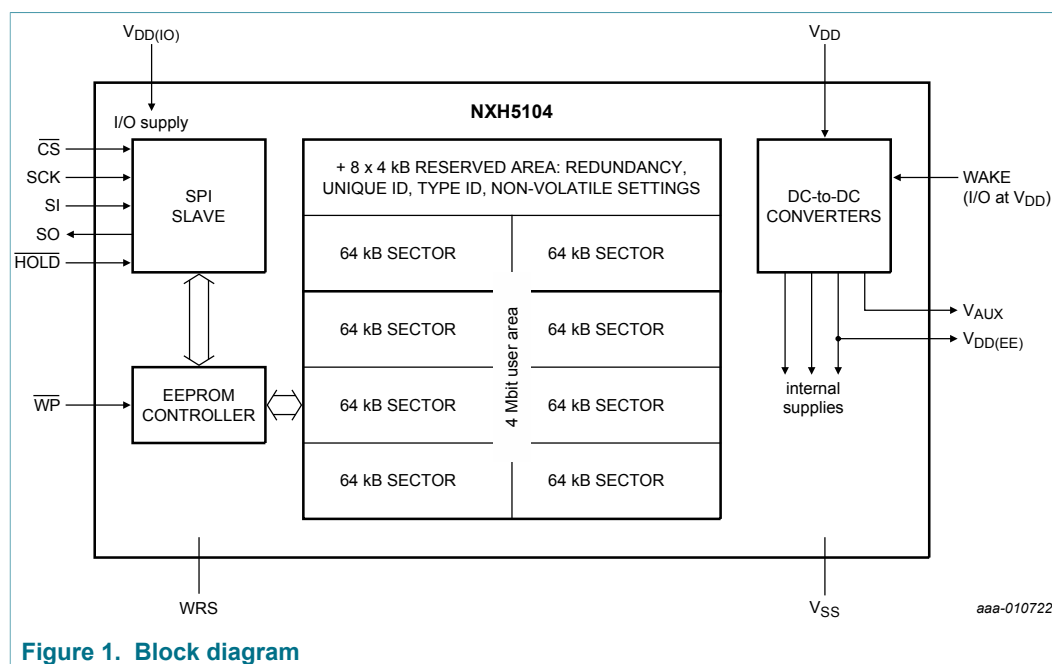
$V_{DD(IO)}$

$V_{DD}$

I/O supply

NXH5104

$\overline{CS}$

SCK

SI

SO

$\overline{HOLD}$

SPI SLAVE

+ 8 x 4 kB RESERVED AREA: REDUNDANCY, UNIQUE ID, TYPE ID, NON-VOLATILE SETTINGS

DC-to-DC CONVERTERS

WAKE (I/O at $V_{DD}$)

| 64 kB SECTOR | 64 kB SECTOR |
|---|---|
| 64 kB SECTOR | 64 kB SECTOR |
| 64 kB SECTOR | 64 kB SECTOR |
| 64 kB SECTOR | 64 kB SECTOR |

4 Mbit user area

$V_{AUX}$

$V_{DD(EE)}$

internal supplies

$\overline{WP}$

EEPROM CONTROLLER

WRS

$V_{SS}$

aaa-010722

Figure 1. Block diagram